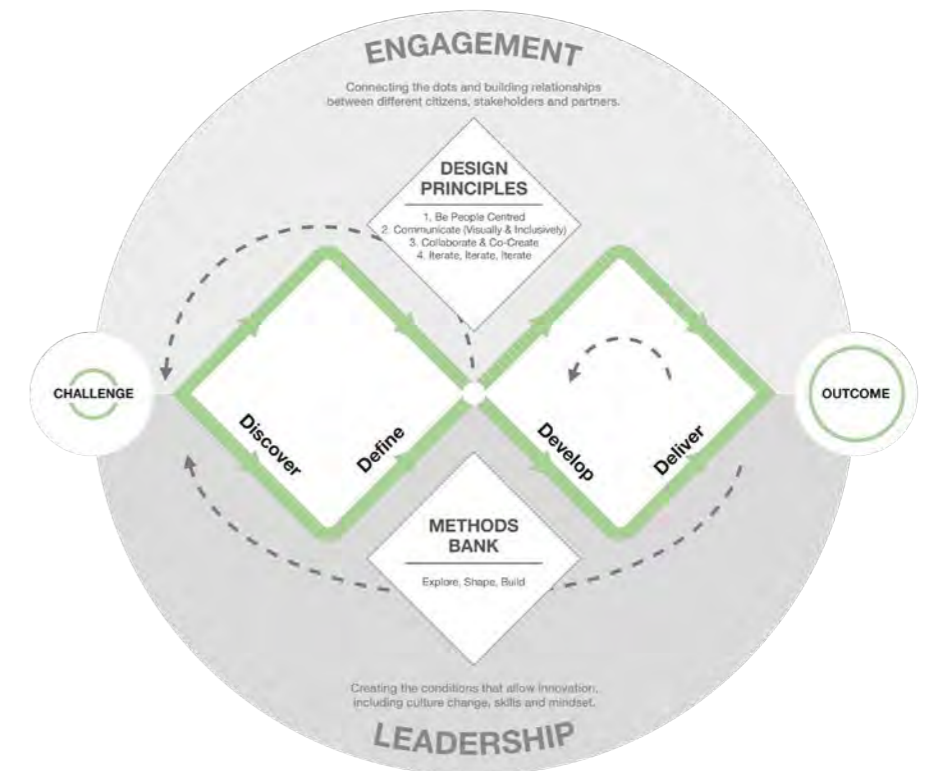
ENGAGEMENT

Connecting the dots and building relationships between different citizens, stakeholders and partners.

DESIGN PRINCIPLES

1. Be People Centred
2. Communicate (Visually & Inclusively)
3. Collaborate & Co-Create
4. Iterate, Iterate, Iterate

CHALLENGE

Discover

Define

Develop

Deliver

OUTCOME

METHODS BANK

Explore, Shape, Build

Creating the conditions that allow innovation, including culture change, skills and mindset.

LEADERSHIP